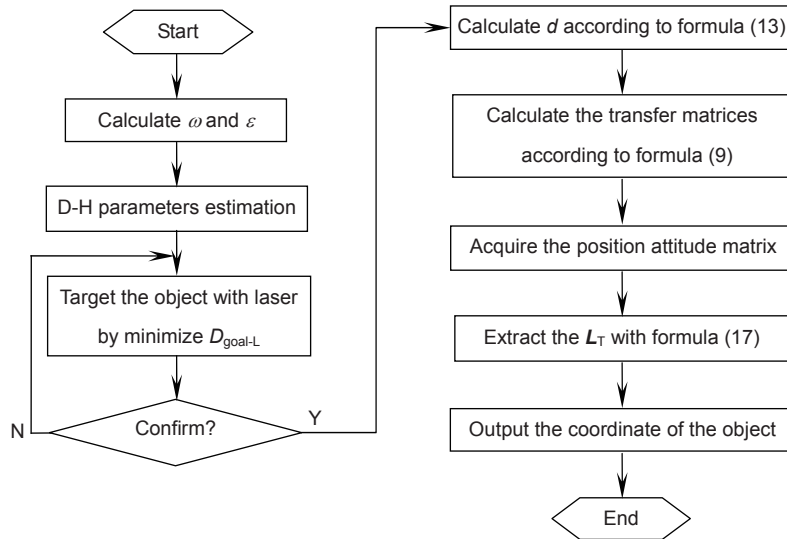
Start

Calculate $\omega$ and $\varepsilon$

D-H parameters estimation

Target the object with laser by minimize $D_{\text{goal-L}}$

Confirm?

N

Y

Calculate $d$ according to formula (13)

Calculate the transfer matrices according to formula (9)

Acquire the position attitude matrix

Extract the $\boldsymbol{L}_{\text{T}}$ with formula (17)

Output the coordinate of the object

End